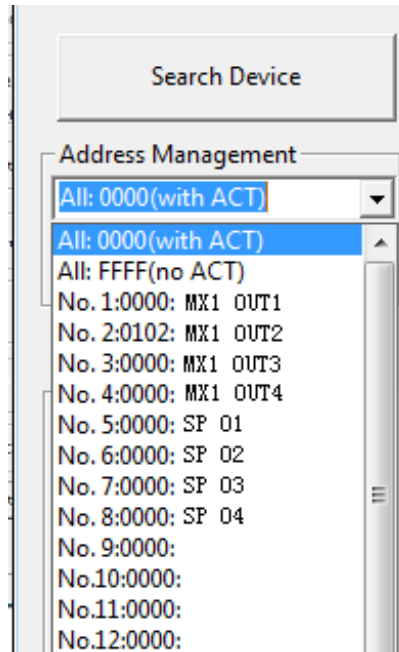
Search Device

Address Management

All: 0000(with ACT)

All: 0000(with ACT)
All: FFFF(no ACT)
No. 1:0000: MX1 OUT1
No. 2:0102: MX1 OUT2
No. 3:0000: MX1 OUT3
No. 4:0000: MX1 OUT4
No. 5:0000: SP 01
No. 6:0000: SP 02
No. 7:0000: SP 03
No. 8:0000: SP 04
No. 9:0000:
No.10:0000:
No.11:0000:
No.12:0000: